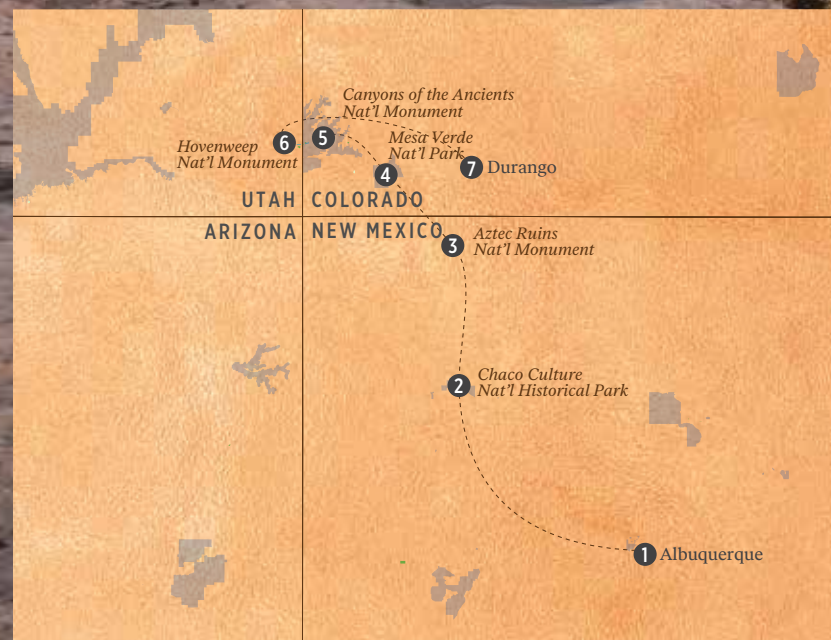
Canyons of the Ancients Nat'l Monument

6 Hovenweep Nat'l Monument

5

Mesa Verde Nat'l Park

4

7 Durango

UTAH COLORADO

ARIZONA NEW MEXICO

3 Aztec Ruins Nat'l Monument

2 Chaco Culture Nat'l Historical Park

1 Albuquerque